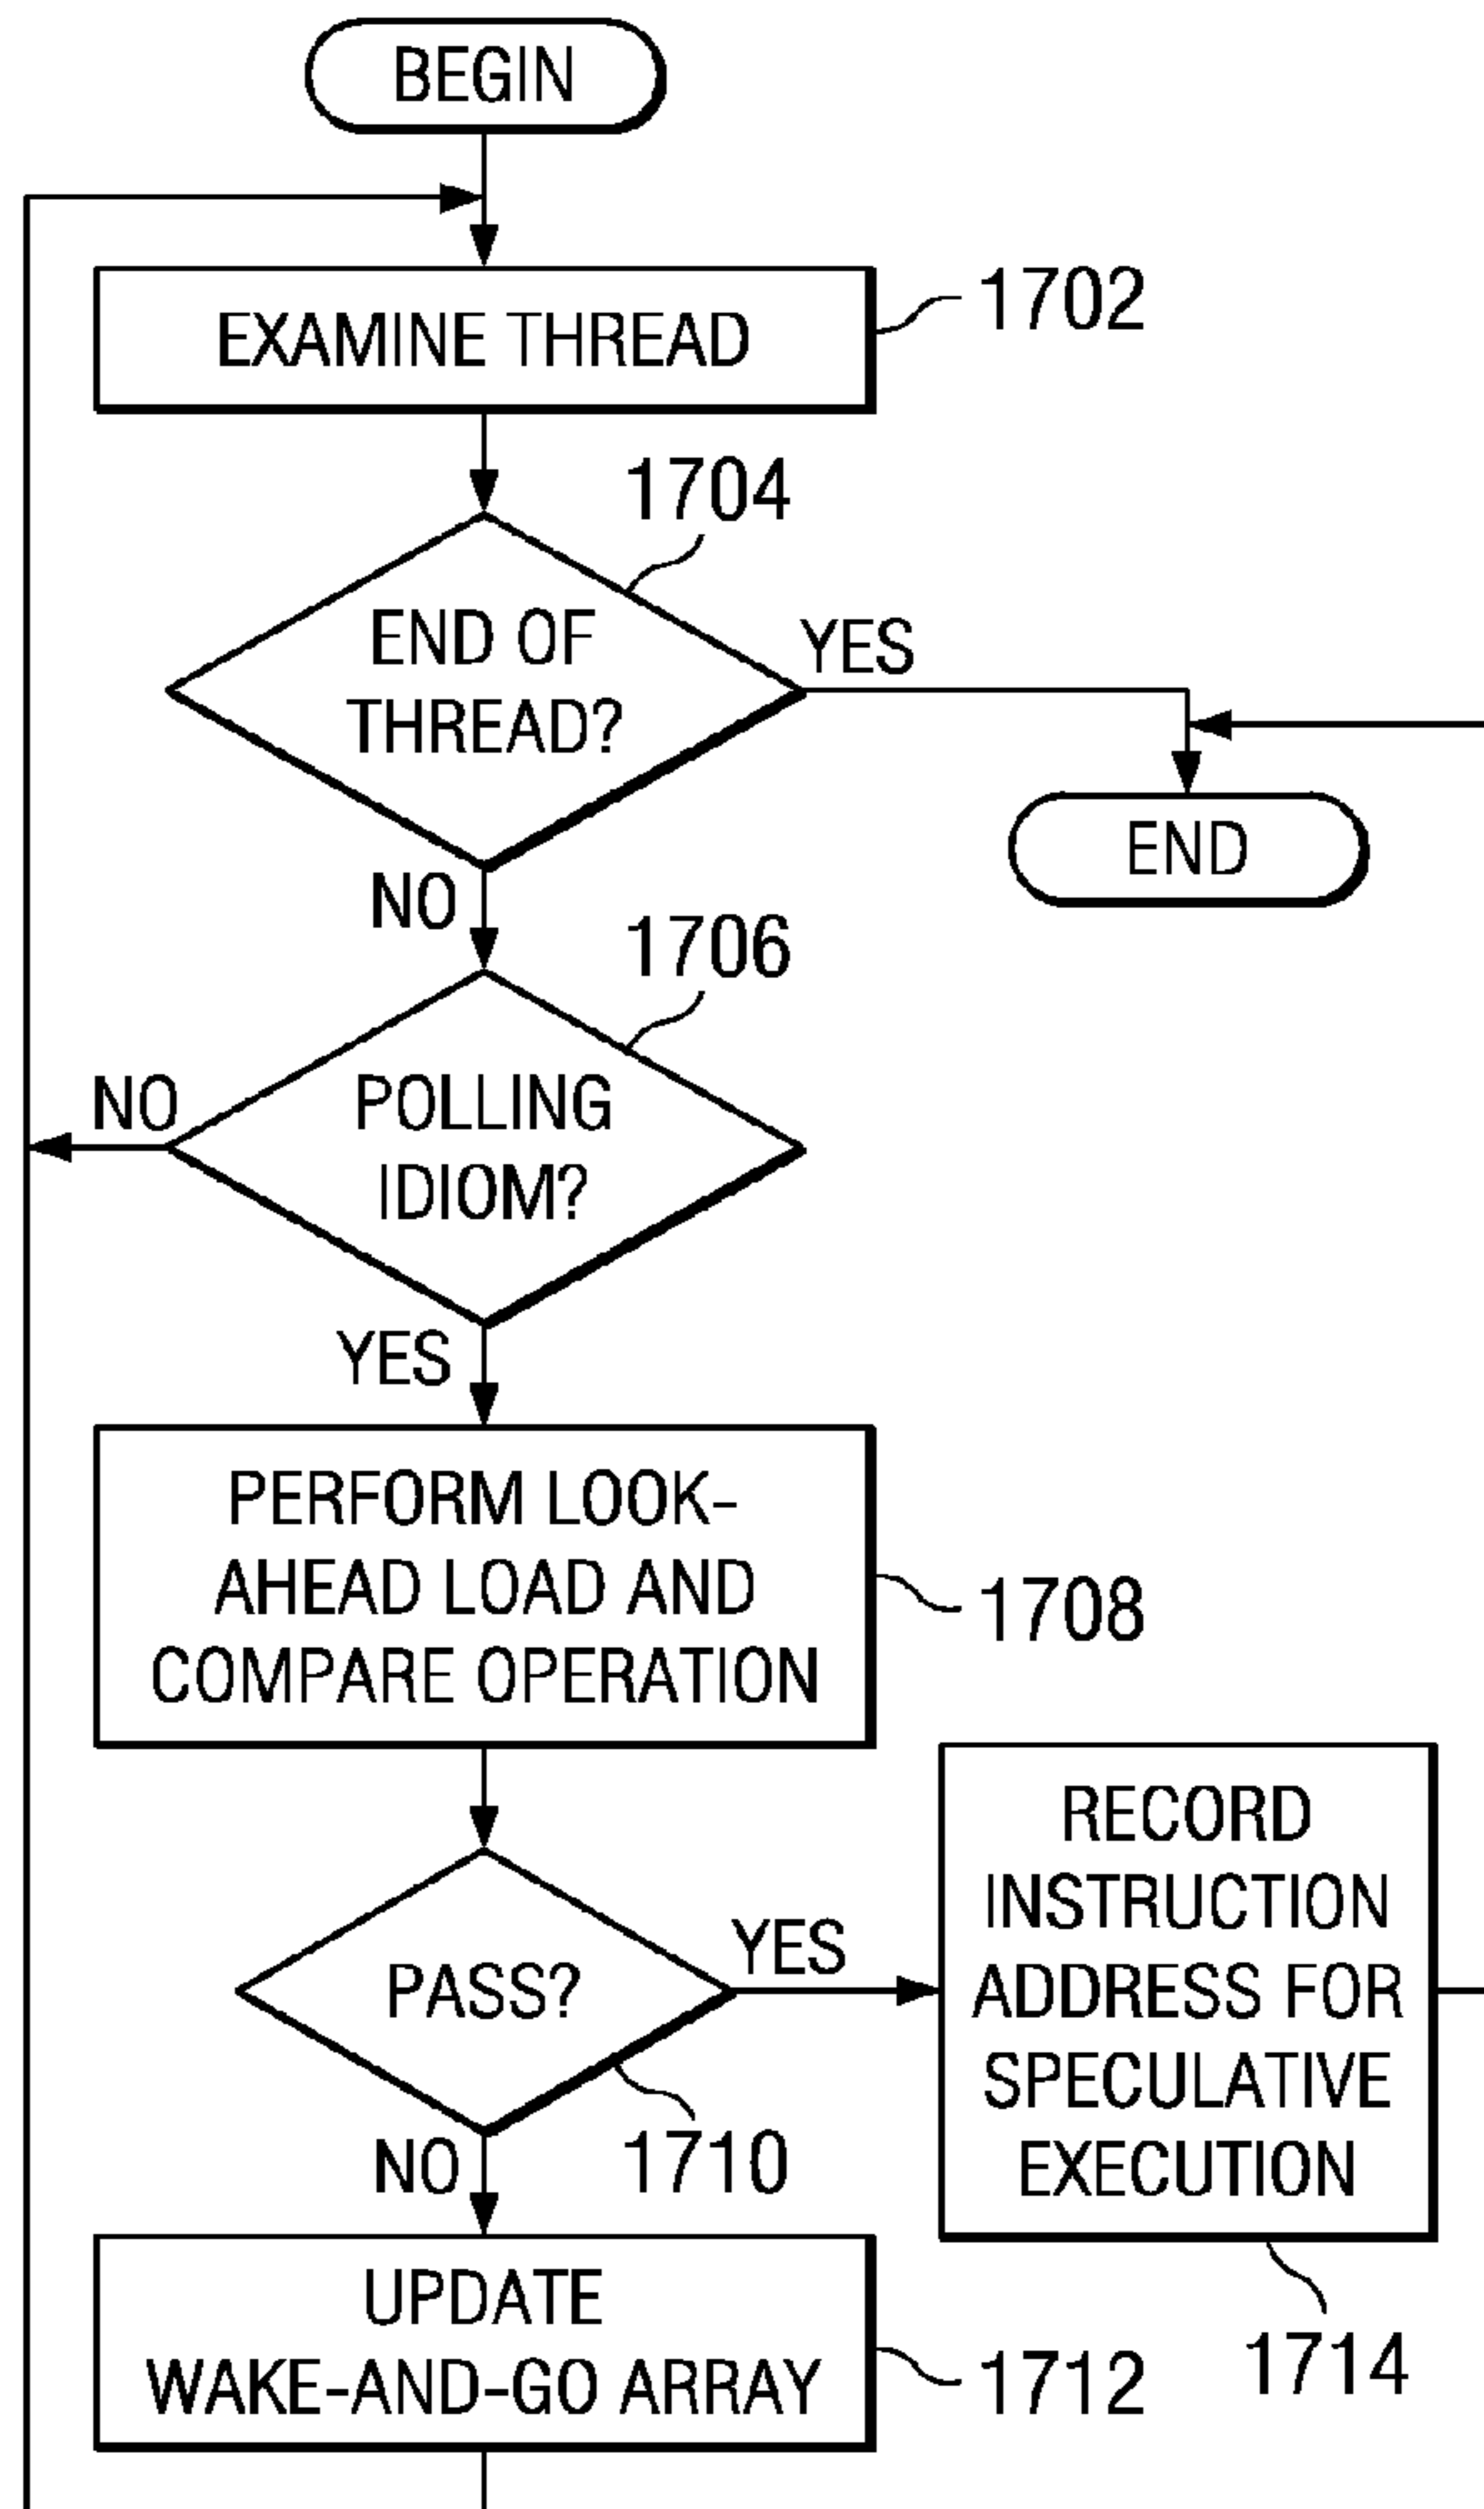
BEGIN

EXAMINE THREAD

1702

1704

END OF THREAD?

YES

END

NO

1706

NO

POLLING IDIOM?

YES

PERFORM LOOK-AHEAD LOAD AND COMPARE OPERATION

1708

PASS?

YES

RECORD INSTRUCTION ADDRESS FOR SPECULATIVE EXECUTION

NO

1710

UPDATE WAKE-AND-GO ARRAY

1712

1714